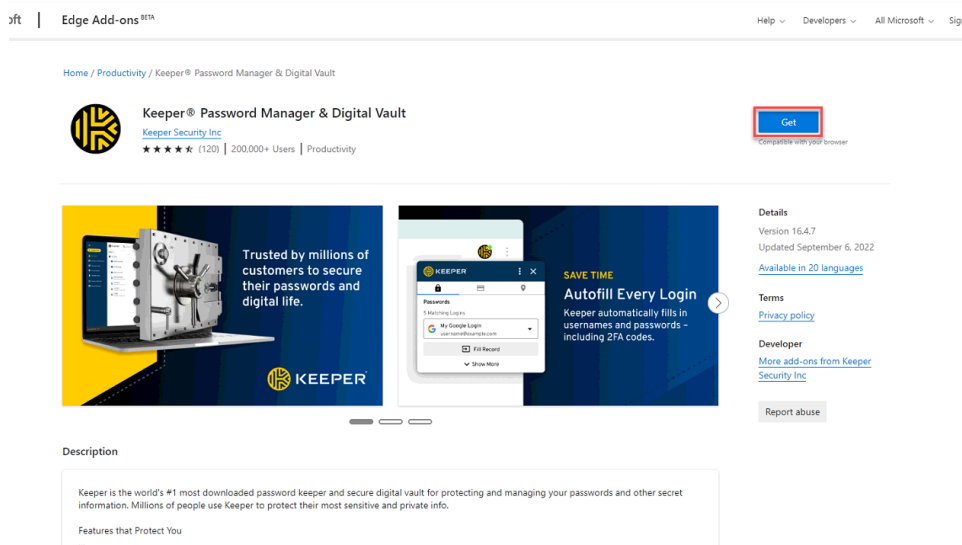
oft | Edge Add-ons BETA

Help Developers All Microsoft Sig

Home / Productivity / Keeper® Password Manager & Digital Vault

Keeper® Password Manager & Digital Vault
Keeper Security Inc
(120) | 200,000+ Users | Productivity

Get
Compatible with your browser

Trusted by millions of customers to secure their passwords and digital life.

KEEPER

KEEPER
Passwords
Matching Logins
My Google Login
username@example.com
Fill Record
Show More

SAVE TIME
Autofill Every Login
Keeper automatically fills in usernames and passwords – including 2FA codes.

Details
Version 16.4.7
Updated September 6, 2022
Available in 20 languages

Terms
Privacy policy

Developer
More add-ons from Keeper Security Inc

Report abuse

Description

Keeper is the world's #1 most downloaded password keeper and secure digital vault for protecting and managing your passwords and other secret information. Millions of people use Keeper to protect their most sensitive and private info.

Features that Protect You